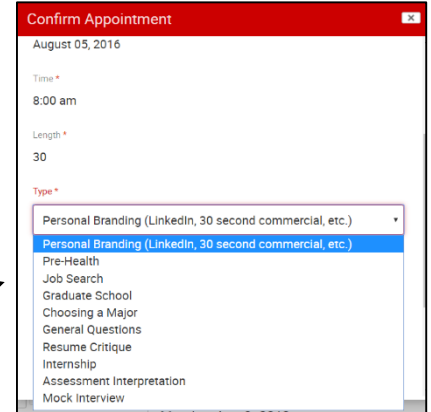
Confirm Appointment

August 05, 2016

Time *

8:00 am

Length *

30

Type *

Personal Branding (LinkedIn, 30 second commercial, etc.)

Personal Branding (LinkedIn, 30 second commercial, etc.)
Pre-Health
Job Search
Graduate School
Choosing a Major
General Questions
Resume Critique
Internship
Assessment Interpretation
Mock Interview